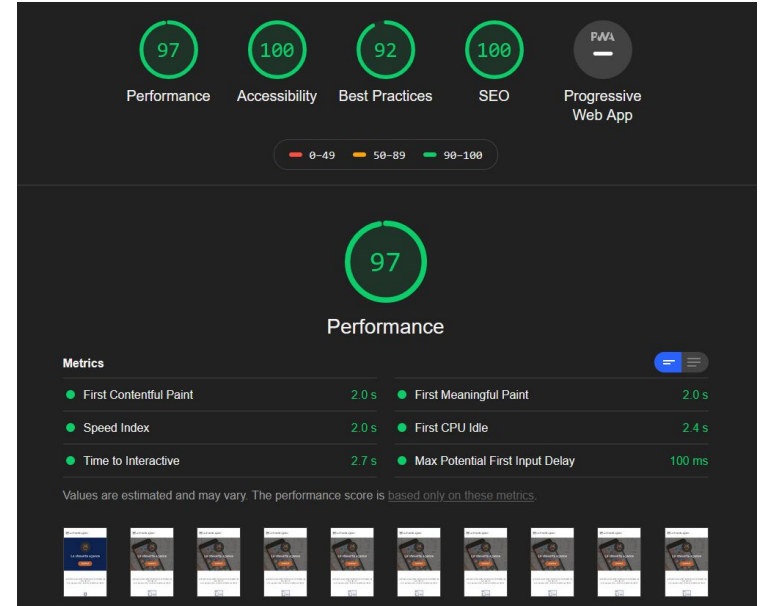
97
Performance

100
Accessibility

92
Best Practices

100
SEO

PWA
Progressive Web App

0–49 50–89 90–100

97
Performance

Metrics

| | | | |
|---|---|---|---|
| First Contentful Paint | 2.0 s | First Meaningful Paint | 2.0 s |
| Speed Index | 2.0 s | First CPU Idle | 2.4 s |
| Time to Interactive | 2.7 s | Max Potential First Input Delay | 100 ms |

Values are estimated and may vary. The performance score is based only on these metrics.